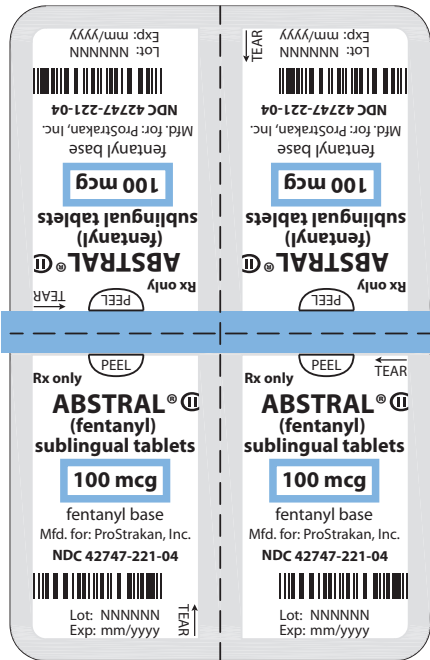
Exp: mm/yyyy
Lot: NNNNNN

NDC 42747-221-04
Mfd. for: ProStrakan, Inc.
fentanyl base

100 mcg

sublingual tablets
(fentanyl)
ABSTRAL® CII
Rx only

PEEL
TEAR

TEAR
Exp: mm/yyyy
Lot: NNNNNN

NDC 42747-221-04
Mfd. for: ProStrakan, Inc.
fentanyl base

100 mcg

sublingual tablets
(fentanyl)
ABSTRAL® CII
Rx only

PEEL

PEEL
Rx only
ABSTRAL® CII
(fentanyl)
sublingual tablets

100 mcg

fentanyl base
Mfd. for: ProStrakan, Inc.
NDC 42747-221-04

Lot: NNNNNN
Exp: mm/yyyy
TEAR

PEEL
TEAR
Rx only
ABSTRAL® CII
(fentanyl)
sublingual tablets

100 mcg

fentanyl base
Mfd. for: ProStrakan, Inc.
NDC 42747-221-04

Lot: NNNNNN
Exp: mm/yyyy